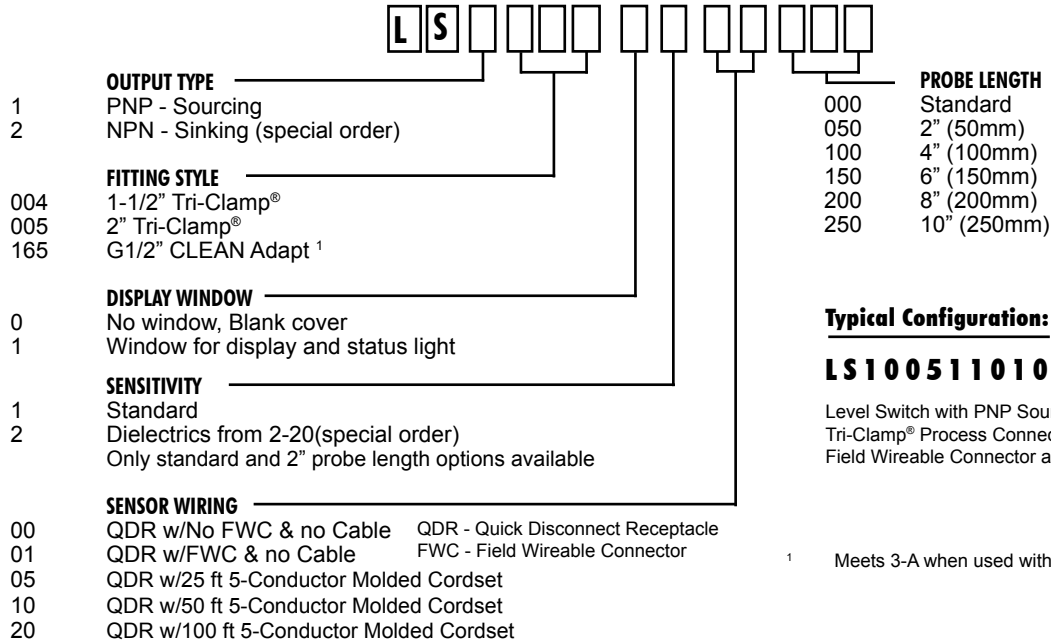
L S

OUTPUT TYPE
1 PNP - Sourcing
2 NPN - Sinking (special order)

FITTING STYLE
004 1-1/2" Tri-Clamp®
005 2" Tri-Clamp®
165 G1/2" CLEAN Adapt $^1$

DISPLAY WINDOW
0 No window, Blank cover
1 Window for display and status light

SENSITIVITY
1 Standard
2 Dielectrics from 2-20(special order)
Only standard and 2" probe length options available

SENSOR WIRING
00 QDR w/No FWC & no Cable
01 QDR w/FWC & no Cable
05 QDR w/25 ft 5-Conductor Molded Cordset
10 QDR w/50 ft 5-Conductor Molded Cordset
20 QDR w/100 ft 5-Conductor Molded Cordset

QDR - Quick Disconnect Receptacle
FWC - Field Wireable Connector

PROBE LENGTH
000 Standard
050 2" (50mm)
100 4" (100mm)
150 6" (150mm)
200 8" (200mm)
250 10" (250mm)

Typical Configuration:

L S 1 0 0 5 1 1 0 1 0

Level Switch with PNP Sou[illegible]
Tri-Clamp® Process Conne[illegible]
Field Wireable Connector a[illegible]

$^1$ Meets 3-A when used with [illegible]